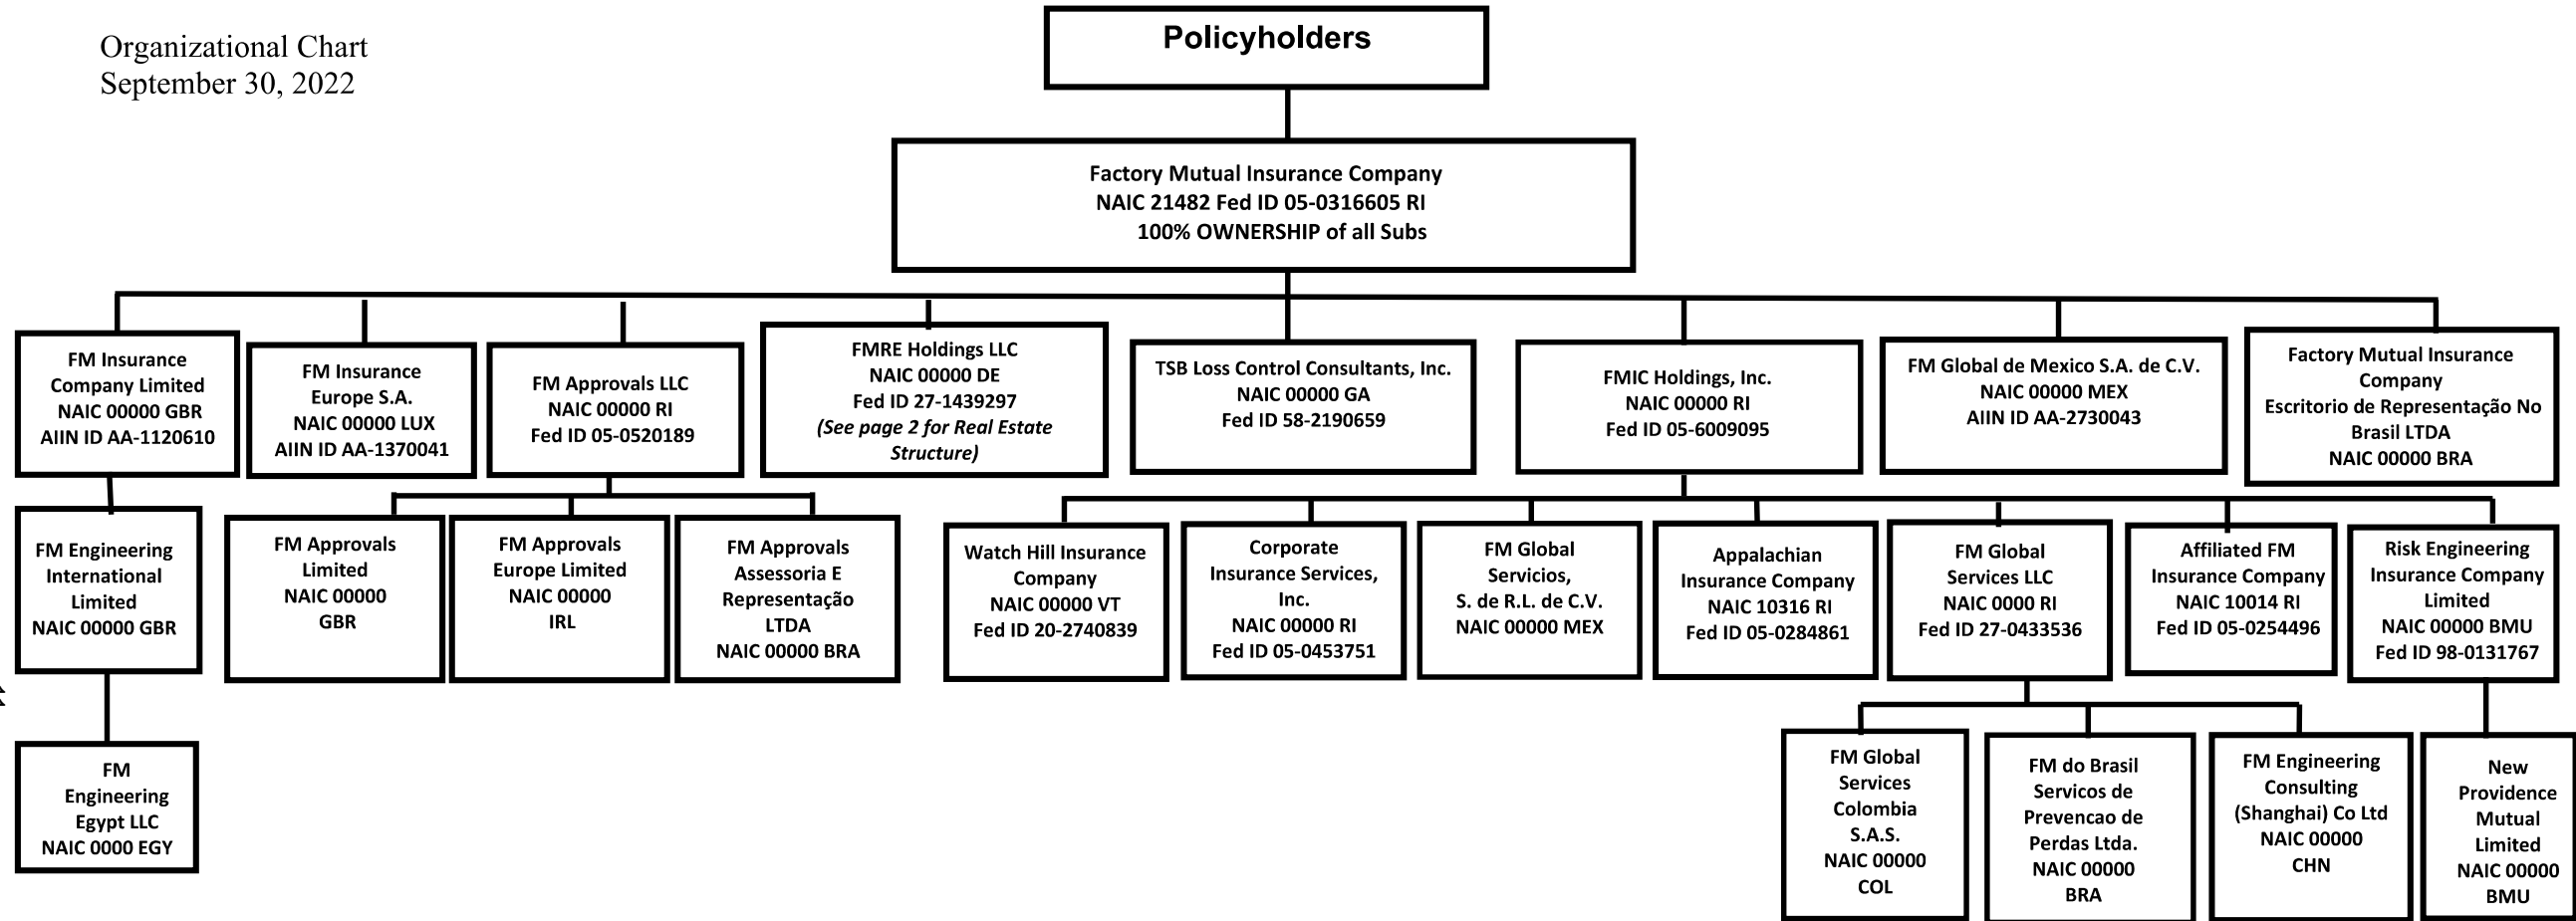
Organizational Chart
September 30, 2022

Policyholders

Factory Mutual Insurance Company
NAIC 21482 Fed ID 05-0316605 RI
100% OWNERSHIP of all Subs

FM Insurance Company Limited
NAIC 00000 GBR
AIIN ID AA-1120610

FM Insurance Europe S.A.
NAIC 00000 LUX
AIIN ID AA-1370041

FM Approvals LLC
NAIC 00000 RI
Fed ID 05-0520189

FMRE Holdings LLC
NAIC 00000 DE
Fed ID 27-1439297
(See page 2 for Real Estate Structure)

TSB Loss Control Consultants, Inc.
NAIC 00000 GA
Fed ID 58-2190659

FMIC Holdings, Inc.
NAIC 00000 RI
Fed ID 05-6009095

FM Global de Mexico S.A. de C.V.
NAIC 00000 MEX
AIIN ID AA-2730043

Factory Mutual Insurance Company
Escritorio de Representação No Brasil LTDA
NAIC 00000 BRA

FM Engineering International Limited
NAIC 00000 GBR

FM Approvals Limited
NAIC 00000
GBR

FM Approvals Europe Limited
NAIC 00000
IRL

FM Approvals Assessoria E Representação LTDA
NAIC 00000 BRA

Watch Hill Insurance Company
NAIC 00000 VT
Fed ID 20-2740839

Corporate Insurance Services, Inc.
NAIC 00000 RI
Fed ID 05-0453751

FM Global Servicios,
S. de R.L. de C.V.
NAIC 00000 MEX

Appalachian Insurance Company
NAIC 10316 RI
Fed ID 05-0284861

FM Global Services LLC
NAIC 0000 RI
Fed ID 27-0433536

Affiliated FM Insurance Company
NAIC 10014 RI
Fed ID 05-0254496

Risk Engineering Insurance Company Limited
NAIC 00000 BMU
Fed ID 98-0131767

FM Engineering Egypt LLC
NAIC 0000 EGY

FM Global Services Colombia S.A.S.
NAIC 00000
COL

FM do Brasil Servicos de Prevencao de Perdas Ltda.
NAIC 00000
BRA

FM Engineering Consulting (Shanghai) Co Ltd
NAIC 00000
CHN

New Providence Mutual Limited
NAIC 00000
BMU